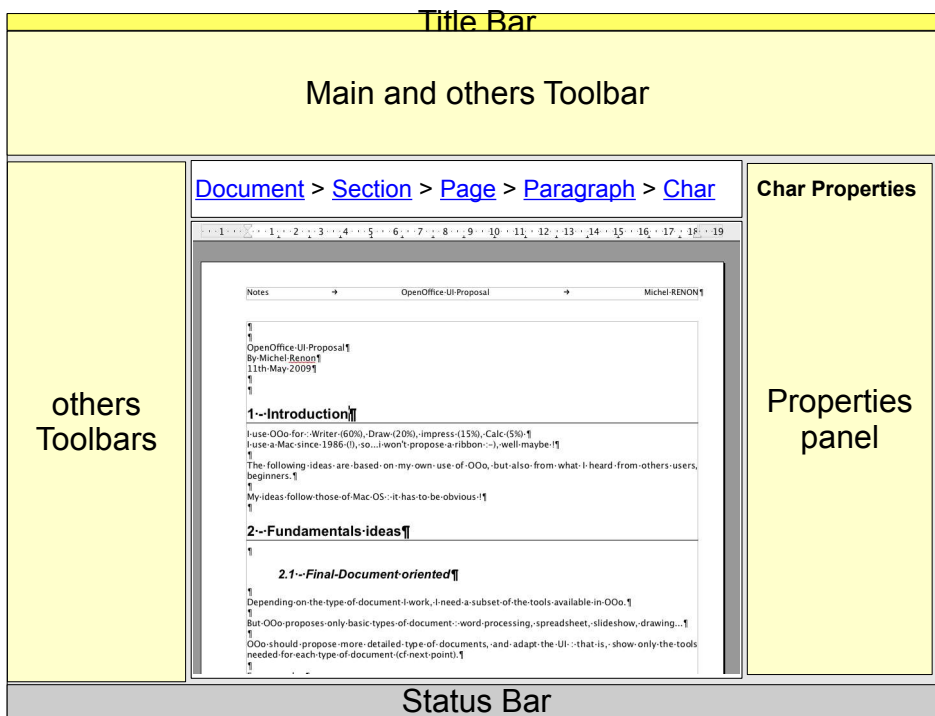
Title Bar

Main and others Toolbar

others Toolbars

Document > Section > Page > Paragraph > Char

Char Properties

Properties panel

1 · 1 · 2 · 3 · 4 · 5 · 6 · 7 · 8 · 9 · 10 · 11 · 12 · 13 · 14 · 15 · 16 · 17 · 18 · 19

Notes → OpenOffice·UI·Proposal → Michel·RENON¶

¶
¶
OpenOffice·UI·Proposal¶
By·Michel·Renon¶
11th·May·2009¶
¶
¶

1·-·Introduction¶

I·use·OOo·for·:·Writer·(60%),·Draw·(20%),·impress·(15%),·Calc·(5%)·¶
I·use·a·Mac·since·1986·(!),·so...i·won't·propose·a·ribbon·:-),·well·maybe·!¶
¶
The·following·ideas·are·based·on·my·own·use·of·OOo,·but·also·from·what·I·heard·from·others·users, beginners.¶
¶
My·ideas·follow·those·of·Mac·OS·:·it·has·to·be·obvious·!¶
¶

2·-·Fundamentals·ideas¶

¶

2.1·-·Final·Document·oriented¶

¶
Depending·on·the·type·of·document·I·work,·I·need·a·subset·of·the·tools·available·in·OOo.¶
¶
But·OOo·proposes·only·basic·types·of·document·:·word·processing,·spreadsheet,·slideshow,·drawing...¶
¶
OOo·should·propose·more·detailed·type·of·documents,·and·adapt·the·UI·:·that·is,·show·only·the·tools needed·for·each·type·of·document·(cf·next·point).¶
¶

Status Bar